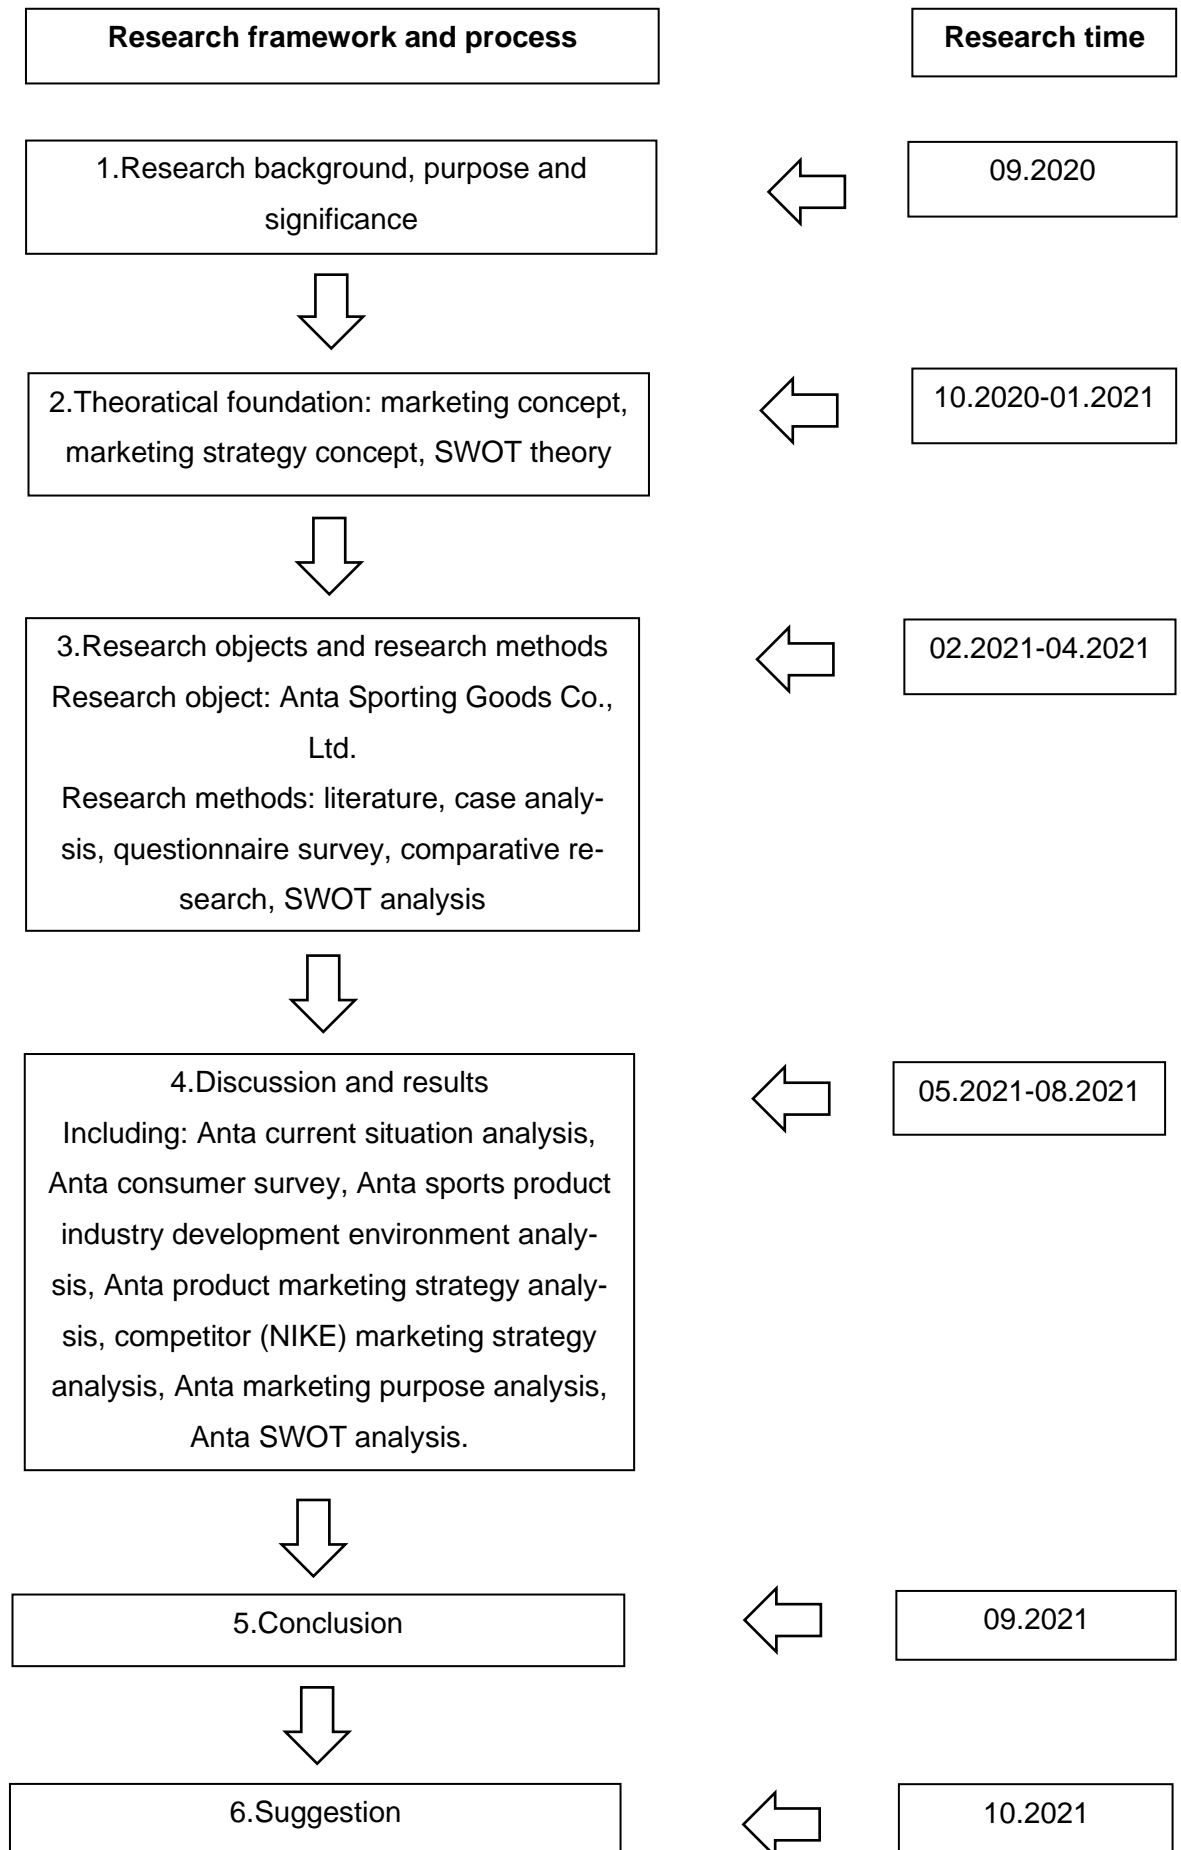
Research framework and process

Research time

1.Research background, purpose and significance

09.2020

2.Theoratical foundation: marketing concept, marketing strategy concept, SWOT theory

10.2020-01.2021

3.Research objects and research methods
Research object: Anta Sporting Goods Co., Ltd.
Research methods: literature, case analysis, questionnaire survey, comparative research, SWOT analysis

02.2021-04.2021

4.Discussion and results
Including: Anta current situation analysis, Anta consumer survey, Anta sports product industry development environment analysis, Anta product marketing strategy analysis, competitor (NIKE) marketing strategy analysis, Anta marketing purpose analysis, Anta SWOT analysis.

05.2021-08.2021

5.Conclusion

09.2021

6.Suggestion

10.2021